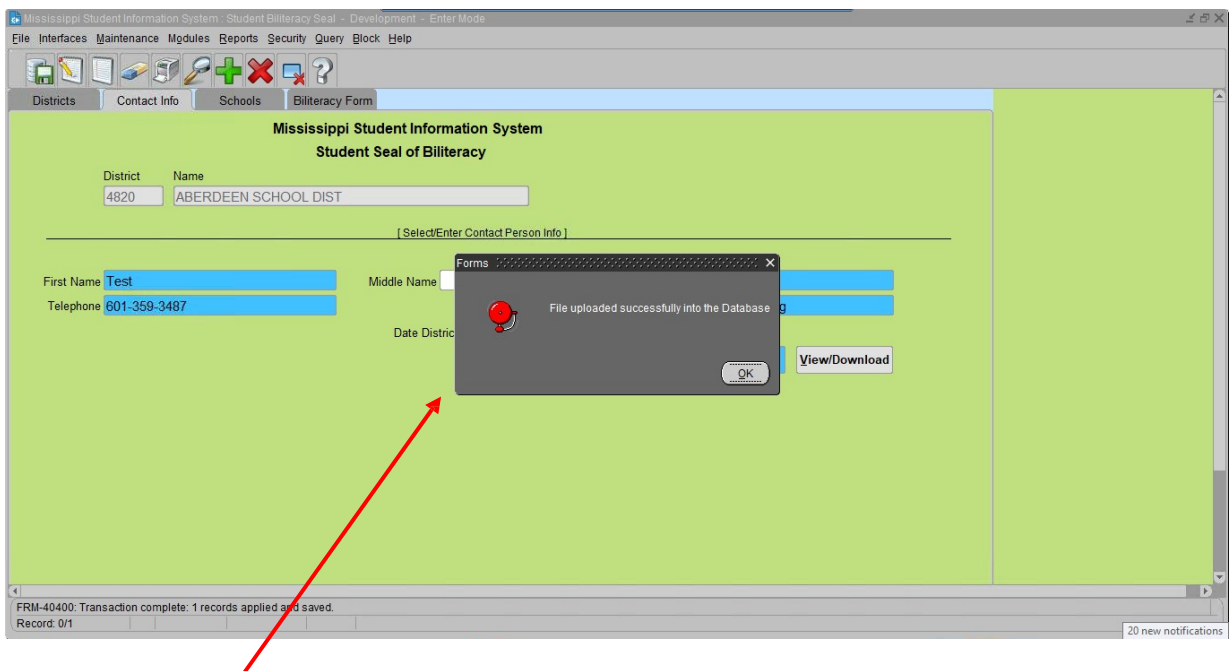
Mississippi Student Information System : Student Biliteracy Seal - Development - Enter Mode

File Interfaces Maintenance Modules Reports Security Query Block Help

Districts | Contact Info | Schools | Biliteracy Form

Mississippi Student Information System
Student Seal of Biliteracy

District 4820
Name ABERDEEN SCHOOL DIST

[ Select/Enter Contact Person Info ]

First Name Test
Middle Name
Telephone 601-359-3487
g
Date Distric

View/Download

Forms

File uploaded successfully into the Database

OK

FRM-40400: Transaction complete: 1 records applied and saved.
Record: 0/1

20 new notifications